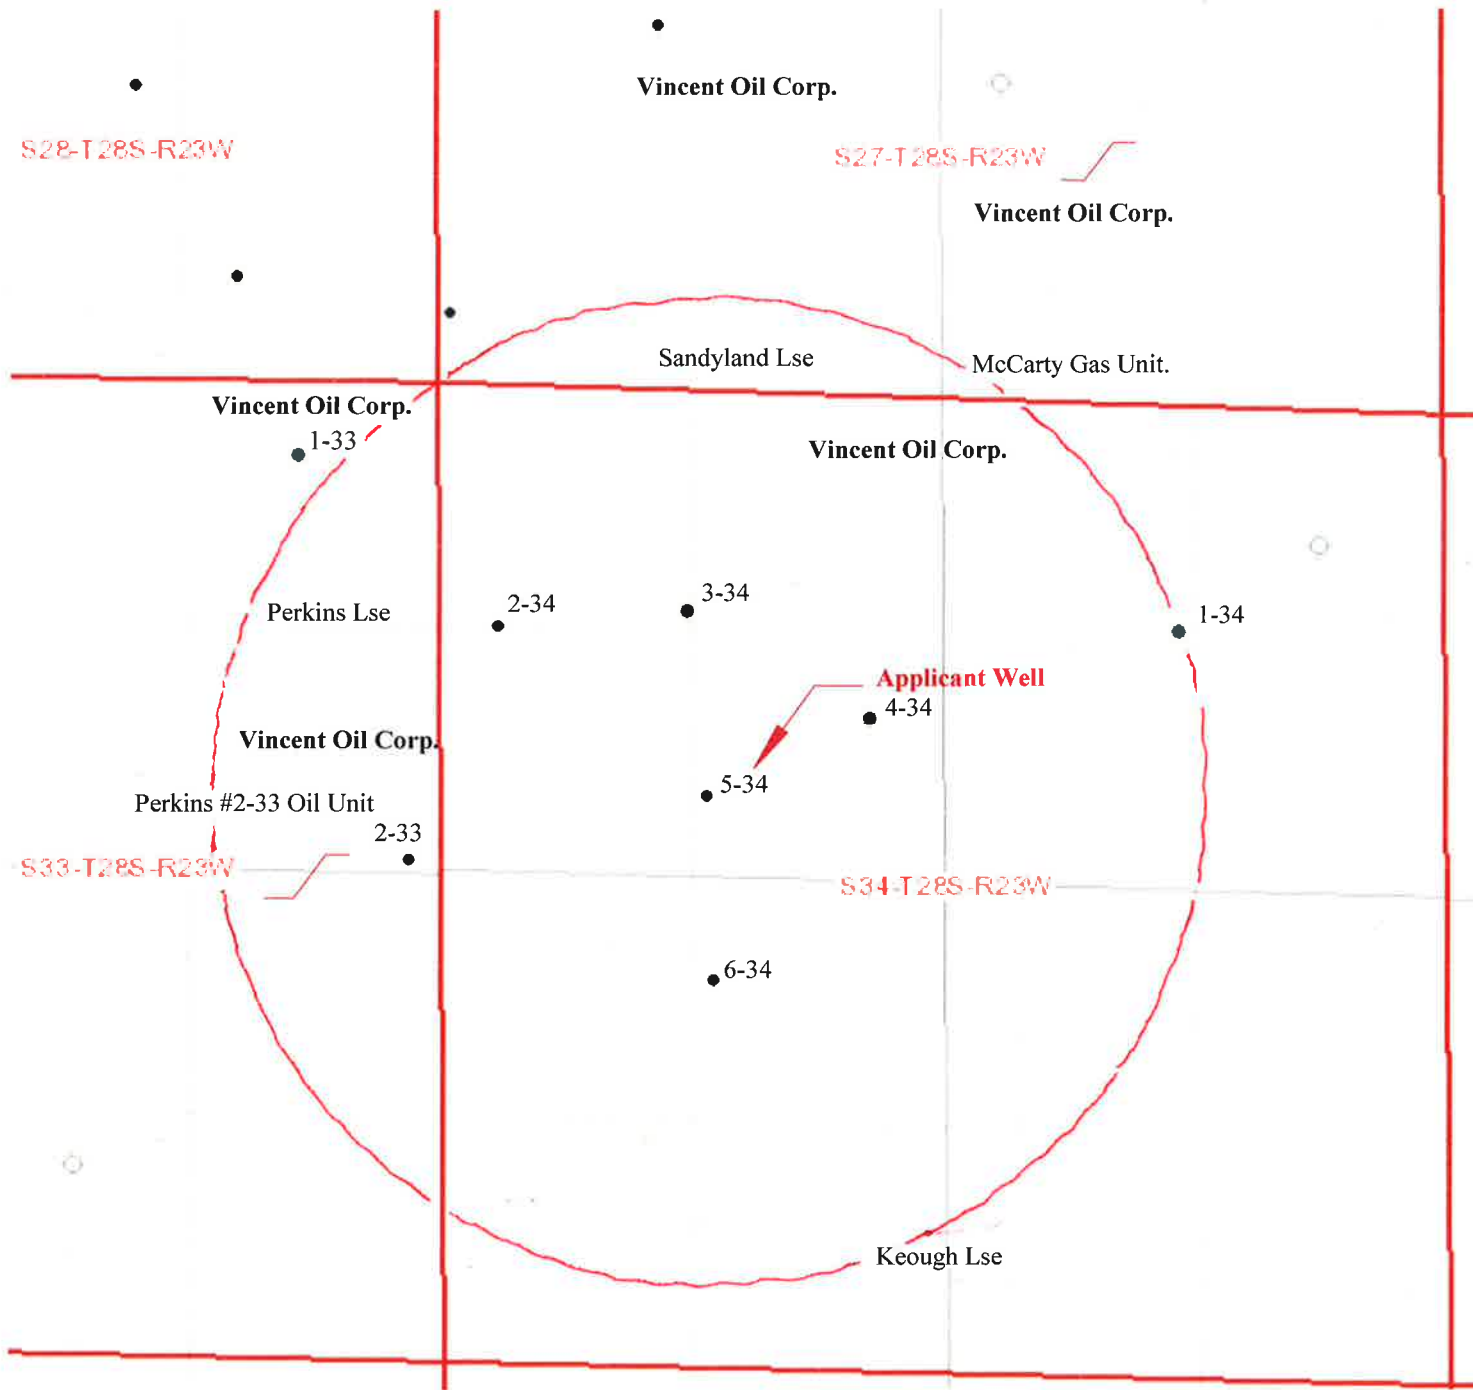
Vincent Oil Corp.

S28-T28S-R23W

S27-T28S-R23W

Vincent Oil Corp.

Sandyland Lse

McCarty Gas Unit.

Vincent Oil Corp.

1-33

Vincent Oil Corp.

Perkins Lse

2-34

3-34

1-34

Applicant Well

4-34

Vincent Oil Corp.

5-34

Perkins #2-33 Oil Unit

2-33

S33-T28S-R23W

S34-T28S-R23W

6-34

Keough Lse